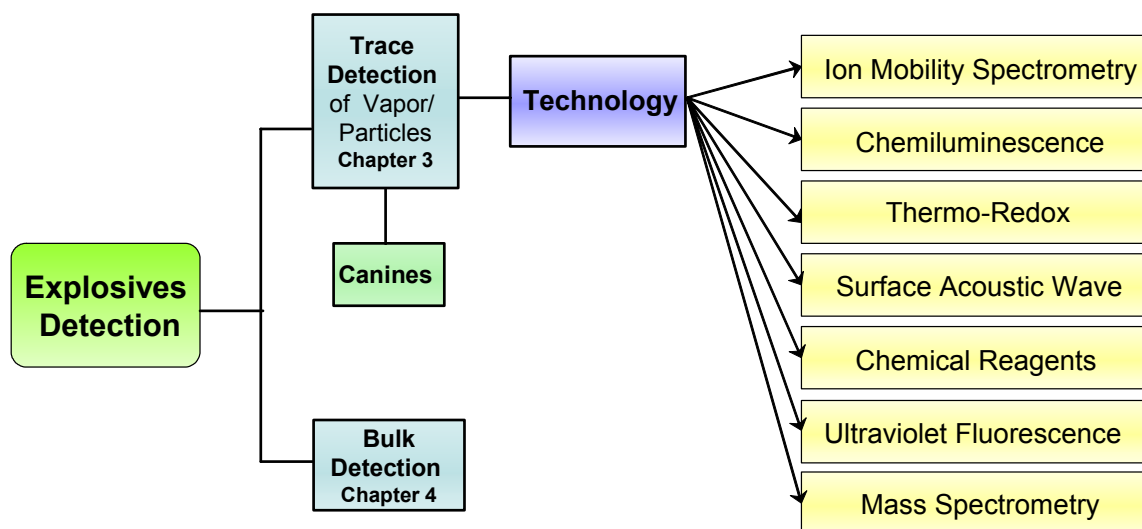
Explosives Detection

Trace Detection of Vapor/ Particles
Chapter 3

Canines

Bulk Detection
Chapter 4

Technology

Ion Mobility Spectrometry

Chemiluminescence

Thermo-Redox

Surface Acoustic Wave

Chemical Reagents

Ultraviolet Fluorescence

Mass Spectrometry